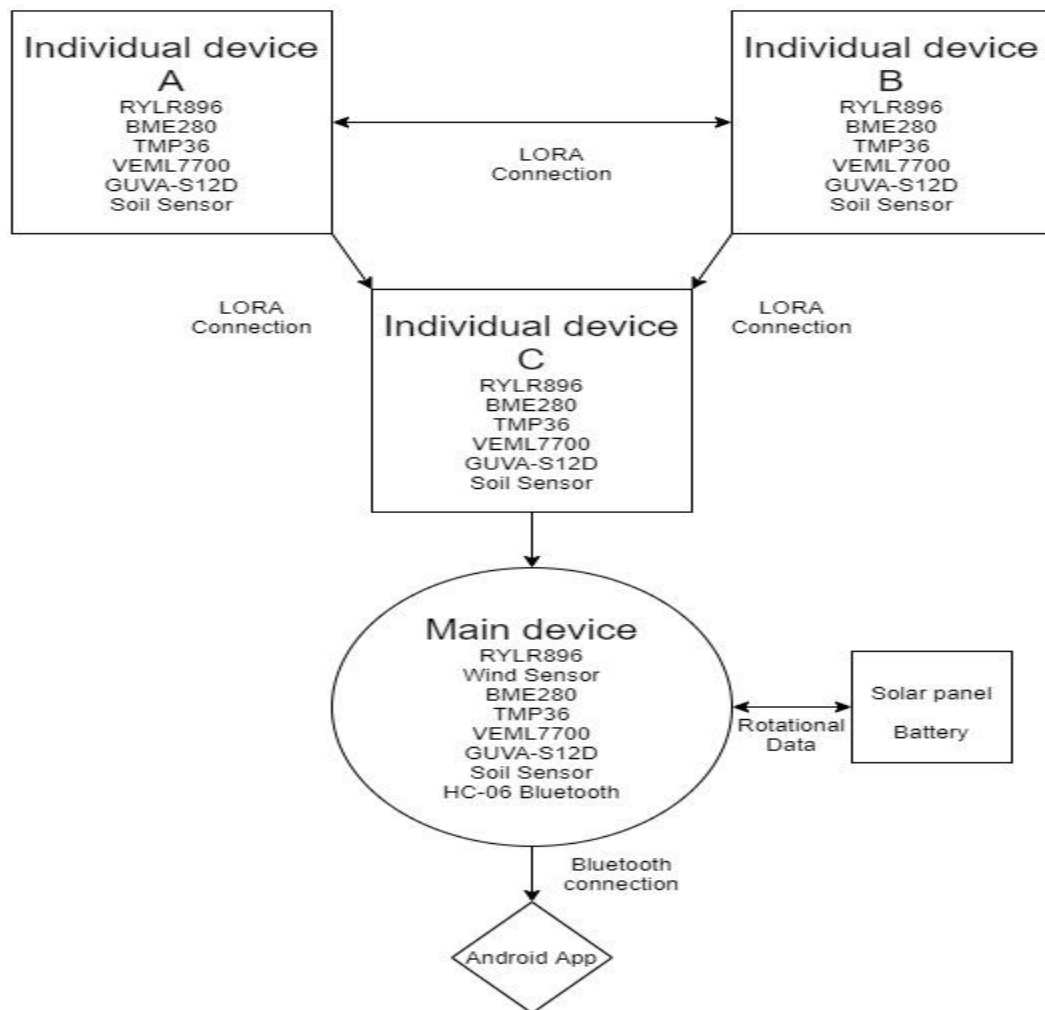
Individual device
A
RYLR896
BME280
TMP36
VEML7700
GUVA-S12D
Soil Sensor

LORA
Connection

Individual device
B
RYLR896
BME280
TMP36
VEML7700
GUVA-S12D
Soil Sensor

LORA
Connection

Individual device
C
RYLR896
BME280
TMP36
VEML7700
GUVA-S12D
Soil Sensor

LORA
Connection

Main device
RYLR896
Wind Sensor
BME280
TMP36
VEML7700
GUVA-S12D
Soil Sensor
HC-06 Bluetooth

Rotational
Data

Solar panel
Battery

Bluetooth
connection

Android App